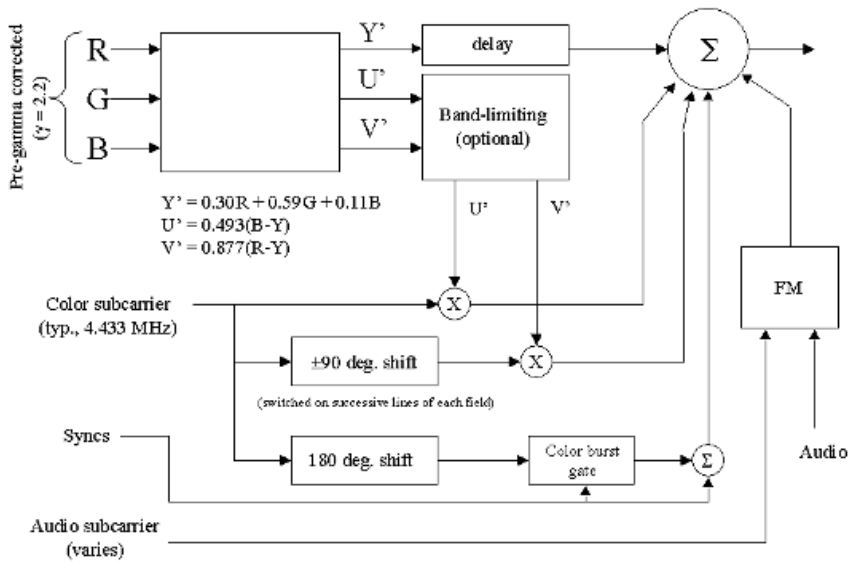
Pre-gamma corrected ($\gamma = 2.2$)

R

G

B

Y'

U'

V'

delay

Band-limiting (optional)

$\Sigma$

$Y' = 0.30R + 0.59G + 0.11B$
$U' = 0.493(B-Y)$
$V' = 0.877(R-Y)$

U'

V'

Color subcarrier (typ., 4.433 MHz)

X

FM

$\pm$90 deg. shift

X

(switched on successive lines of each field)

Syncs

180 deg. shift

Color burst gate

$\Sigma$

Audio

Audio subcarrier (varies)